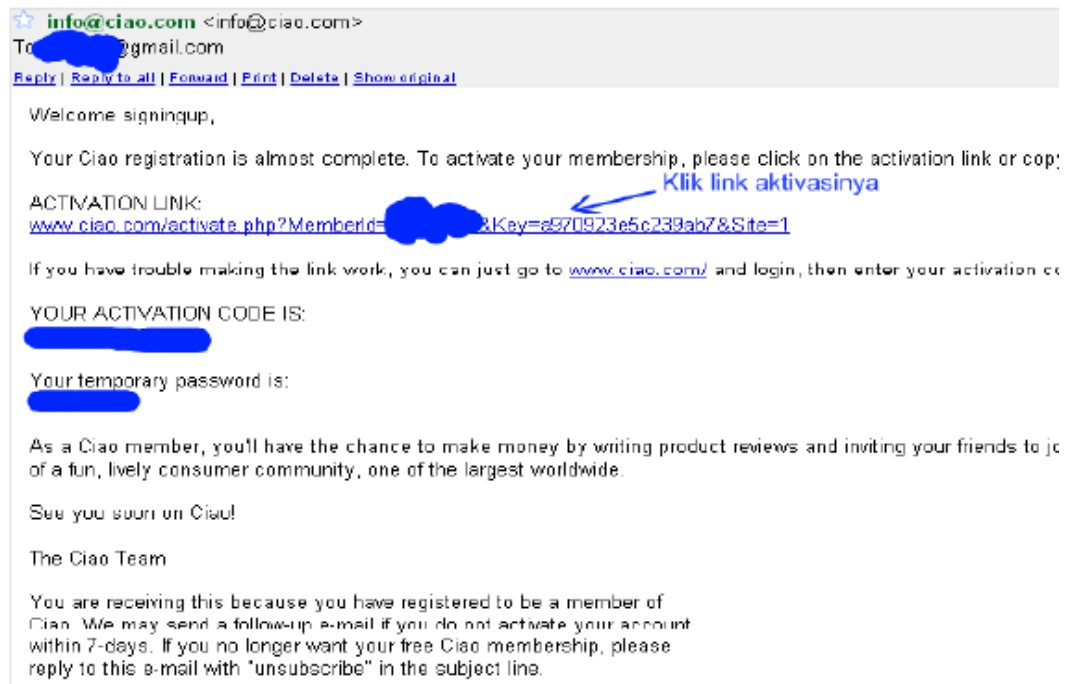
info@ciao.com <info@ciao.com>
To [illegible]@gmail.com

Reply | Reply to all | Forward | Print | Delete | Show original

Welcome signingup,

Your Ciao registration is almost complete. To activate your membership, please click on the activation link or copy

ACTIVATION LINK:
www.ciao.com/activate.php?MemberId=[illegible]&Key=a970923e5c239ab7&Site=1

Klik link aktivasinya

If you have trouble making the link work, you can just go to www.ciao.com/ and login, then enter your activation co

YOUR ACTIVATION CODE IS:
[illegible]

Your temporary password is:
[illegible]

As a Ciao member, you'll have the chance to make money by writing product reviews and inviting your friends to jo of a fun, lively consumer community, one of the largest worldwide.

See you soon on Ciao!

The Ciao Team

You are receiving this because you have registered to be a member of Ciao. We may send a follow-up e-mail if you do not activate your account within 7-days. If you no longer want your free Ciao membership, please reply to this e-mail with "unsubscribe" in the subject line.